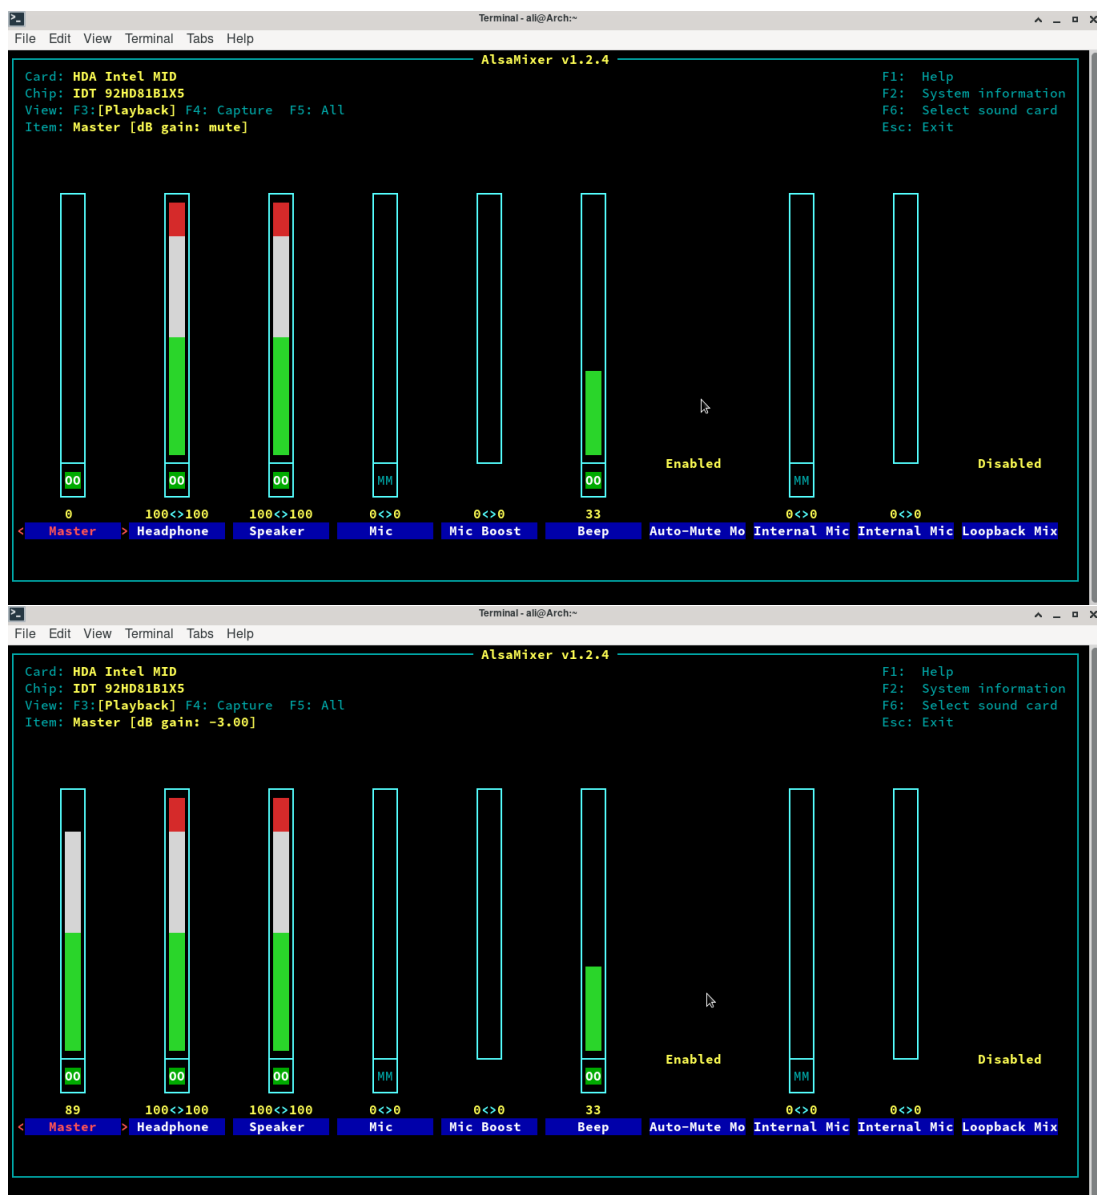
Terminal - ali@Arch:~
File Edit View Terminal Tabs Help

AlsaMixer v1.2.4

Card: HDA Intel MID
Chip: IDT 92HD81B1X5
View: F3:[Playback] F4: Capture F5: All
Item: Master [dB gain: mute]

F1: Help
F2: System information
F6: Select sound card
Esc: Exit

00 00 00 MM 00 Enabled MM Disabled

0 100<>100 100<>100 0<>0 0<>0 33 0<>0 0<>0

< Master > Headphone Speaker Mic Mic Boost Beep Auto-Mute Mo Internal Mic Internal Mic Loopback Mix

Terminal - ali@Arch:~
File Edit View Terminal Tabs Help

AlsaMixer v1.2.4

Card: HDA Intel MID
Chip: IDT 92HD81B1X5
View: F3:[Playback] F4: Capture F5: All
Item: Master [dB gain: -3.00]

F1: Help
F2: System information
F6: Select sound card
Esc: Exit

00 00 00 MM 00 Enabled MM Disabled

89 100<>100 100<>100 0<>0 0<>0 33 0<>0 0<>0

< Master > Headphone Speaker Mic Mic Boost Beep Auto-Mute Mo Internal Mic Internal Mic Loopback Mix